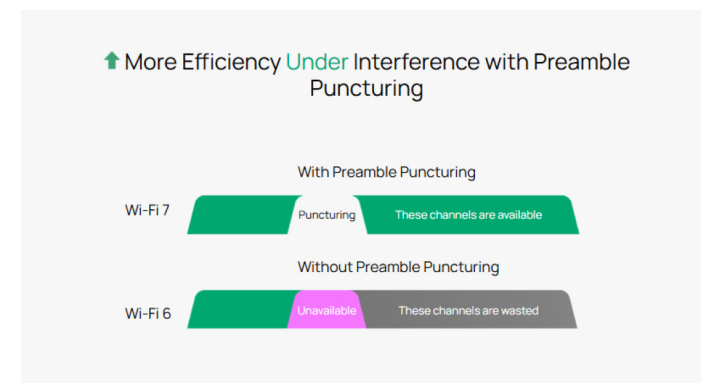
More Efficiency Under Interference with Preamble Puncturing

With Preamble Puncturing

Wi-Fi 7

Puncturing

These channels are available

Without Preamble Puncturing

Wi-Fi 6

Unavailable

These channels are wasted